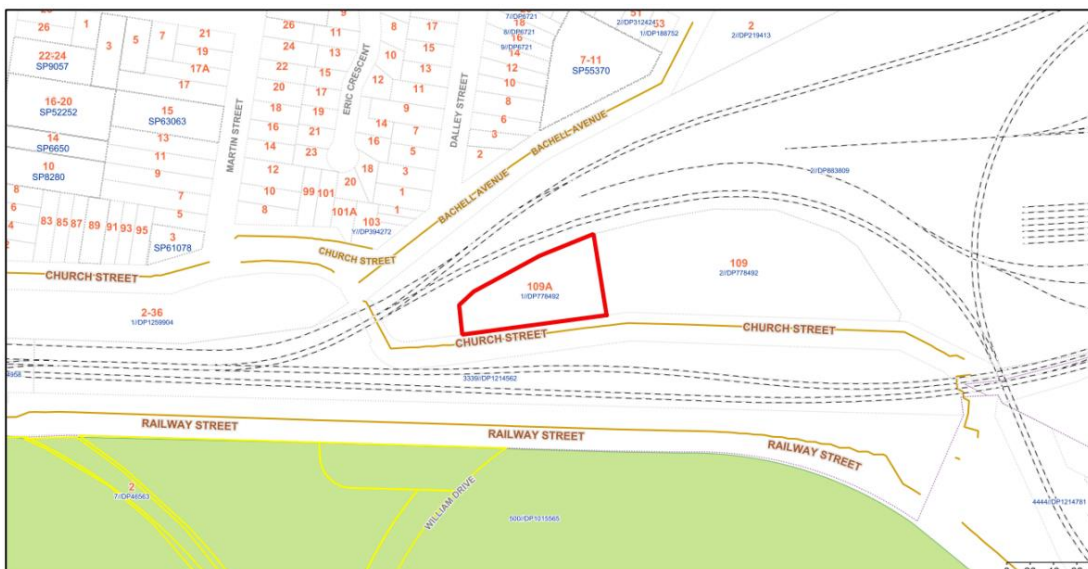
26 1 3 5 7 21 19 17A 17
22-24 SP9057
16-20 SP52252
15 SP63063
13 11 9 7 5
14 SP6650
10 SP8280
8 6 4 2
83 85 87 89 91 93 95
3 SP61078
MARTIN STREET
26 24 22 20 18 16 14 12 10 8
11 13 15 17 19 21 23
ERIC CRESCENT
99 101 20 101A
10 12 14 16 18
8 17 15 13 11 9 7 5 3 1
103 Y//DP394272
DALLEY STREET
7//DP6721 8//DP6721 9//DP6721
18 16 14 12 10 8 6 3 2
51 2//DP312424 13 1//DP188752
7-11 SP55370
2 2//DP219413
BACHELL AVENUE
BACHELL AVENUE
2//DP883809
CHURCH STREET
CHURCH STREET
109A 1//DP778492
109 2//DP778492
2-36 1//DP1259904
CHURCH STREET
CHURCH STREET
3339//DP1214562
RAILWAY STREET
RAILWAY STREET
RAILWAY STREET
2 7//DP46563
WILLIAM DRIVE
500//DP1015565
4444//DP1214781